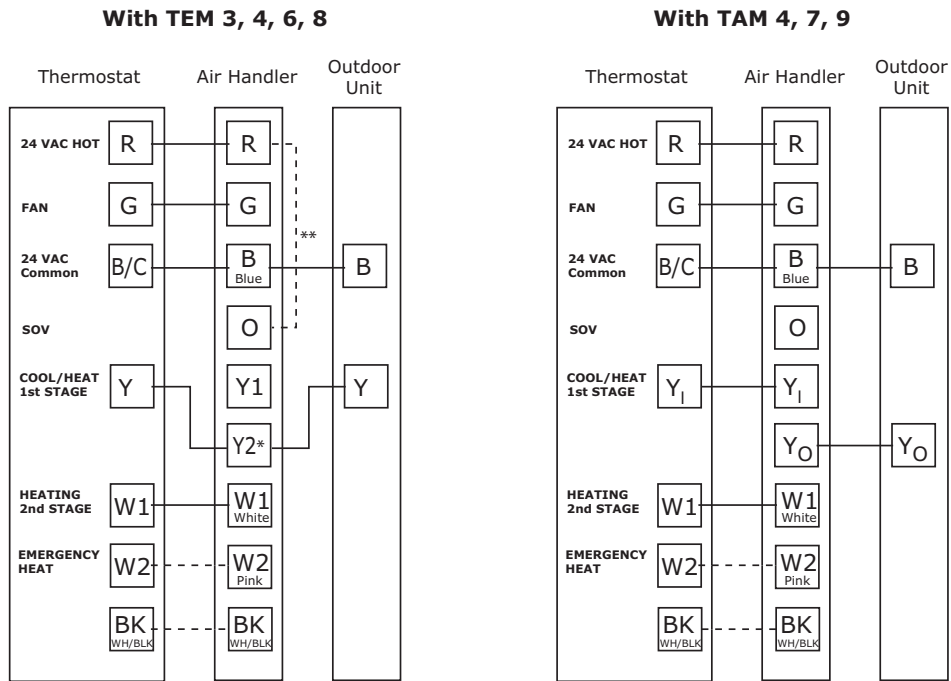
**With TEM 3, 4, 6, 8**

Thermostat

Air Handler

Outdoor Unit

24 VAC HOT R R

FAN G G

24 VAC Common B/C B Blue B

**

SOV O

COOL/HEAT 1st STAGE Y Y1 Y

Y2*

HEATING 2nd STAGE W1 W1 White

EMERGENCY HEAT W2 W2 Pink

BK BK WH/BLK

**With TAM 4, 7, 9**

Thermostat

Air Handler

Outdoor Unit

24 VAC HOT R R

FAN G G

24 VAC Common B/C B Blue B

SOV O

COOL/HEAT 1st STAGE $Y_I$ $Y_I$

$Y_O$ $Y_O$

HEATING 2nd STAGE W1 W1 White

EMERGENCY HEAT W2 W2 Pink

BK WH/BLK BK WH/BLK